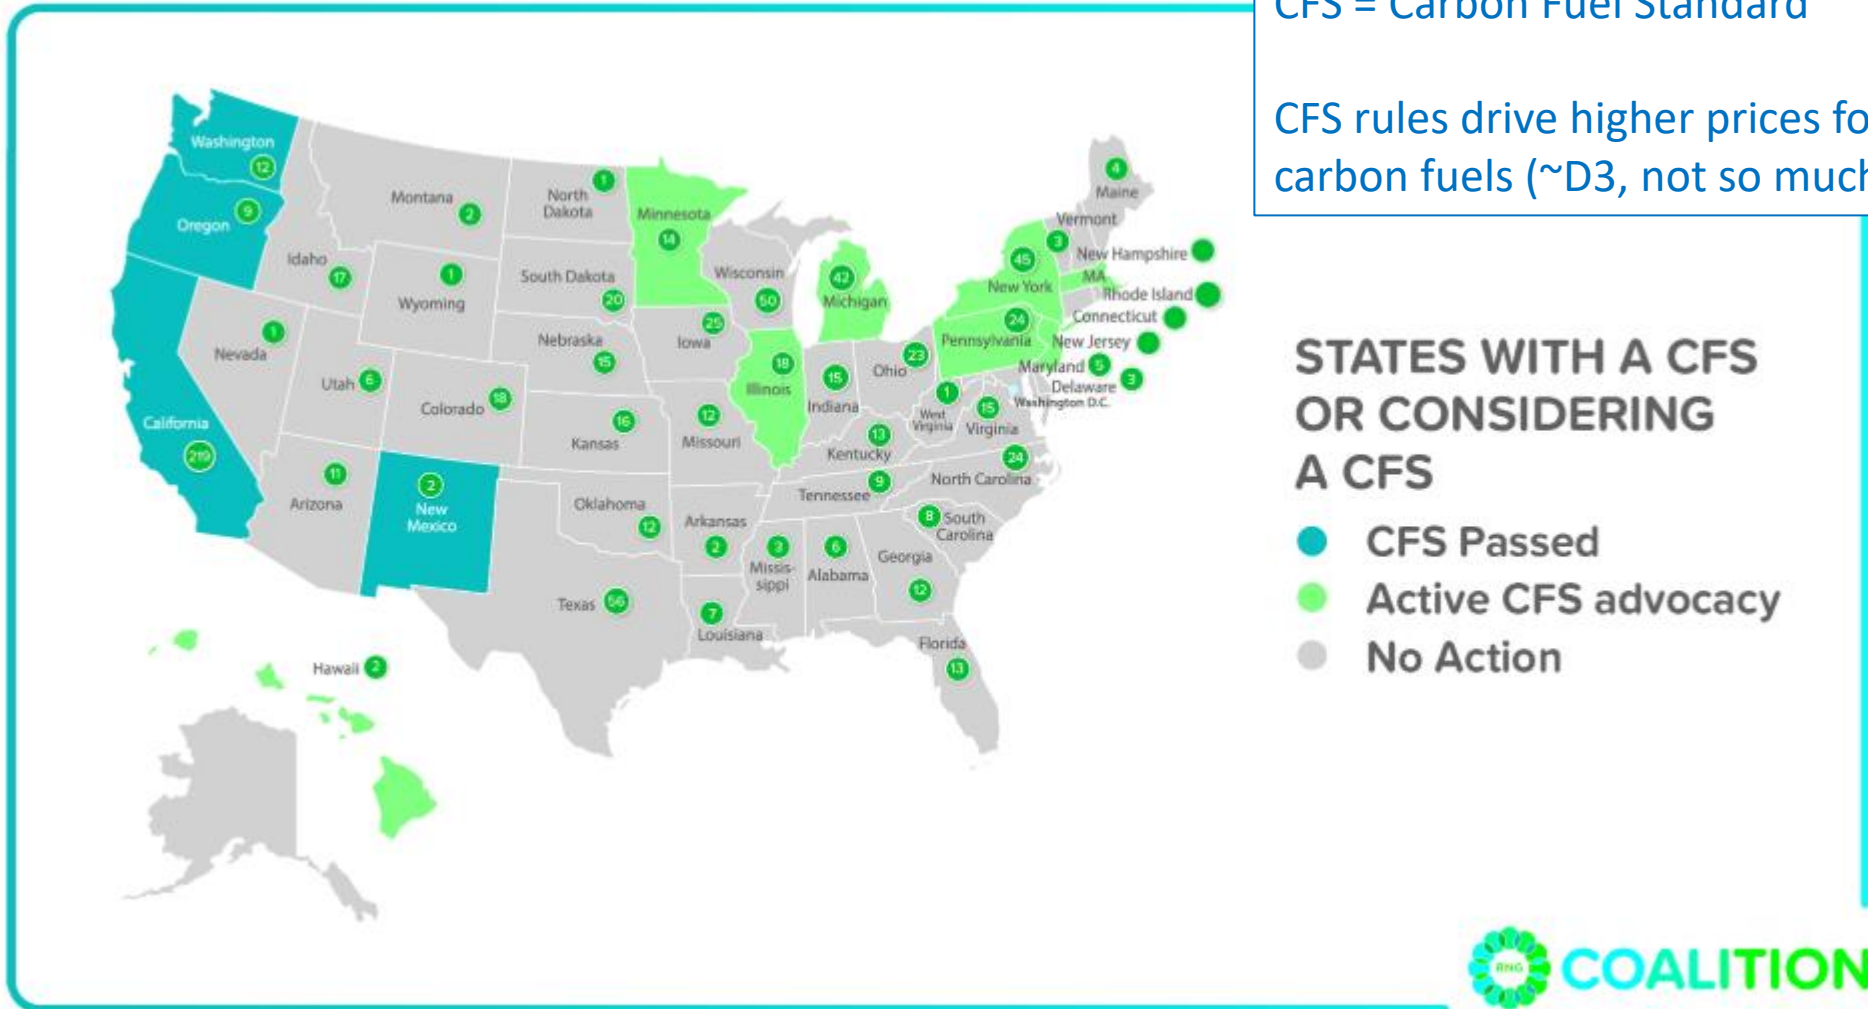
CFS = Carbon Fuel Standard

CFS rules drive higher prices fo carbon fuels (~D3, not so much

Washington 12
Oregon 9
California 219
Idaho 17
Nevada 1
Montana 2
Wyoming 1
Utah 6
Arizona 11
Colorado 18
New Mexico 2
North Dakota 1
South Dakota 20
Nebraska 15
Kansas 16
Oklahoma 12
Texas 56
Minnesota 14
Iowa 25
Missouri 12
Arkansas 2
Louisiana 7
Wisconsin 50
Illinois 19
Michigan 42
Indiana 15
Ohio 23
Kentucky 13
Tennessee 9
Mississippi 3
Alabama 6
Georgia 12
Florida 13
South Carolina 8
North Carolina 24
Virginia 15
West Virginia 1
Pennsylvania 24
New York 45
Vermont 3
Maine 4
New Hampshire
MA
Rhode Island
Connecticut
New Jersey
Maryland 5
Delaware 3
Washington D.C.
Hawaii 2

STATES WITH A CFS OR CONSIDERING A CFS
CFS Passed
Active CFS advocacy
No Action

RNG COALITION